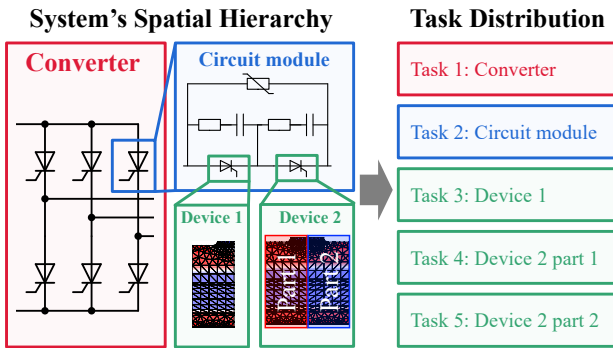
System's Spatial Hierarchy

Converter

Circuit module

Device 1

Device 2

Part 1

Part 2

Task Distribution

Task 1: Converter

Task 2: Circuit module

Task 3: Device 1

Task 4: Device 2 part 1

Task 5: Device 2 part 2